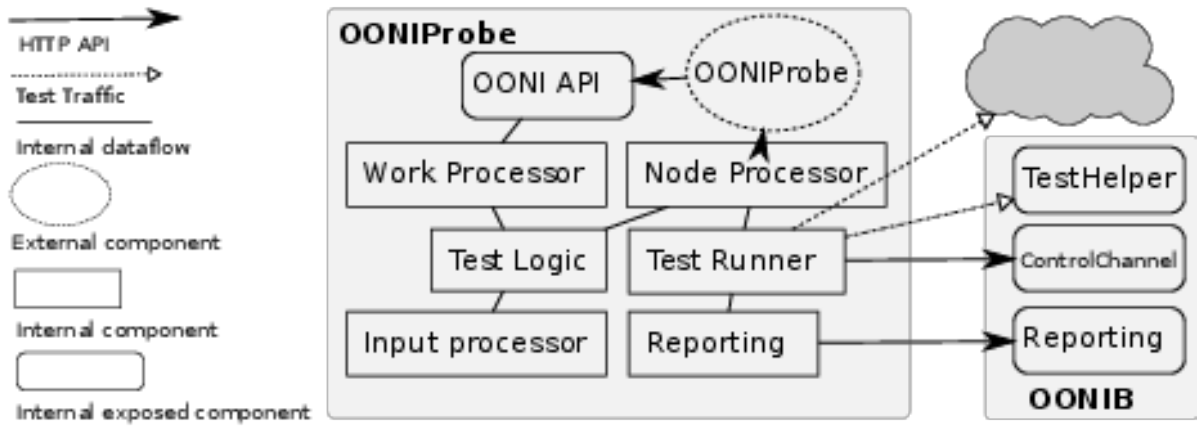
HTTP API

Test Traffic

Internal dataflow

External component

Internal component

Internal exposed component

OONIProbe

OONI API

OONIProbe

Work Processor

Node Processor

Test Logic

Test Runner

Input processor

Reporting

TestHelper

ControlChannel

Reporting

OONIB